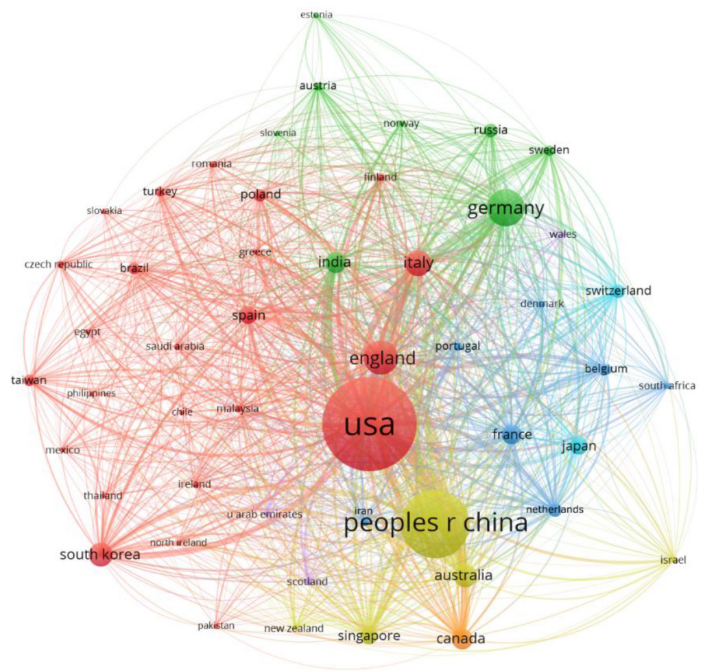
estonia
austria
slovenia
norway
russia
sweden
romania
finland
turkey
poland
germany
slovakia
wales
greece
czech republic
brazil
india
italy
switzerland
denmark
spain
egypt
saudi arabia
england
portugal
belgium
taiwan
philippines
malaysia
south africa
chile
usa
france
japan
mexico
thailand
ireland
iran
u arab emirates
netherlands
peoples r china
south korea
north ireland
israel
scotland
australia
pakistan
new zealand
singapore
canada